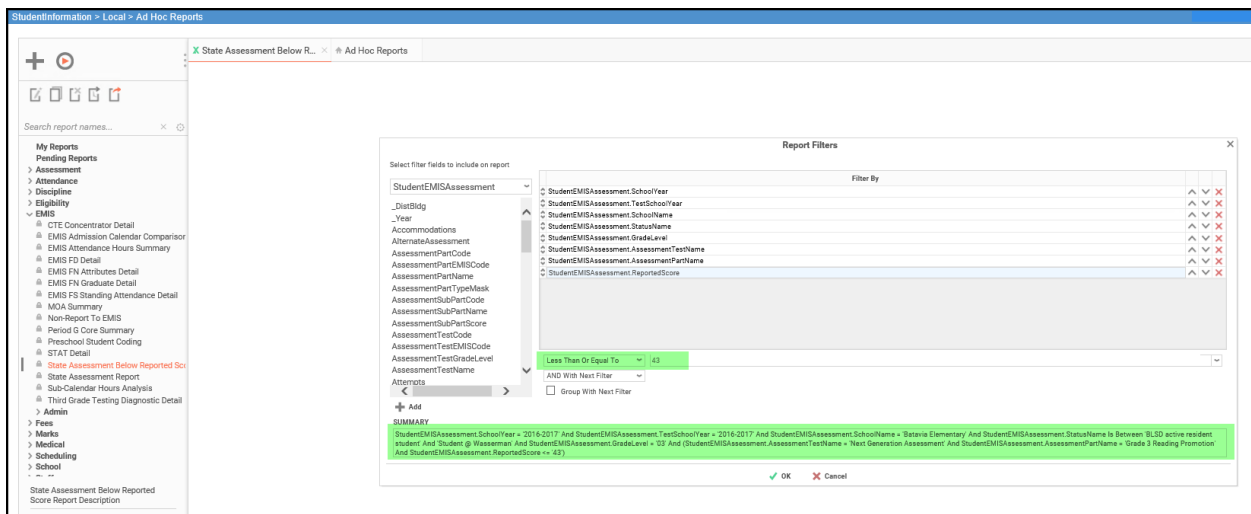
StudentInformation > Local > Ad Hoc Reports

State Assessment Below R... × Ad Hoc Reports

Search report names...

My Reports
Pending Reports
> Assessment
> Attendance
> Discipline
> Eligibility
∨ EMIS
CTE Concentrator Detail
EMIS Admission Calendar Comparisor
EMIS Attendance Hours Summary
EMIS FD Detail
EMIS FN Attributes Detail
EMIS FN Graduate Detail
EMIS FS Standing Attendance Detail
MOA Summary
Non-Report To EMIS
Period G Core Summary
Preschool Student Coding
STAT Detail
State Assessment Below Reported Sc
State Assessment Report
Sub-Calendar Hours Analysis
Third Grade Testing Diagnostic Detail
> Admin
> Fees
> Marks
> Medical
> Scheduling
> School

State Assessment Below Reported Score Report Description

Report Filters

Select filter fields to include on report

StudentEMISAssessment

_DistBldg
_Year
Accommodations
AlternateAssessment
AssessmentPartCode
AssessmentPartEMISCode
AssessmentPartName
AssessmentPartTypeMask
AssessmentSubPartCode
AssessmentSubPartName
AssessmentSubPartScore
AssessmentTestCode
AssessmentTestEMISCode
AssessmentTestGradeLevel
AssessmentTestName
Attempts

Add

Filter By

StudentEMISAssessment.SchoolYear
StudentEMISAssessment.TestSchoolYear
StudentEMISAssessment.SchoolName
StudentEMISAssessment.StatusName
StudentEMISAssessment.GradeLevel
StudentEMISAssessment.AssessmentTestName
StudentEMISAssessment.AssessmentPartName
StudentEMISAssessment.ReportedScore

Less Than Or Equal To 43
AND With Next Filter
Group With Next Filter

SUMMARY
StudentEMISAssessment.SchoolYear = '2016-2017' And StudentEMISAssessment.TestSchoolYear = '2016-2017' And StudentEMISAssessment.SchoolName = 'Batavia Elementary' And StudentEMISAssessment.StatusName Is Between 'BLSD active resident student' And 'Student @ Wasserman' And StudentEMISAssessment.GradeLevel = '03' And (StudentEMISAssessment.AssessmentTestName = 'Next Generation Assessment' And StudentEMISAssessment.AssessmentPartName = 'Grade 3 Reading Promotion' And StudentEMISAssessment.ReportedScore <= '43')

OK Cancel